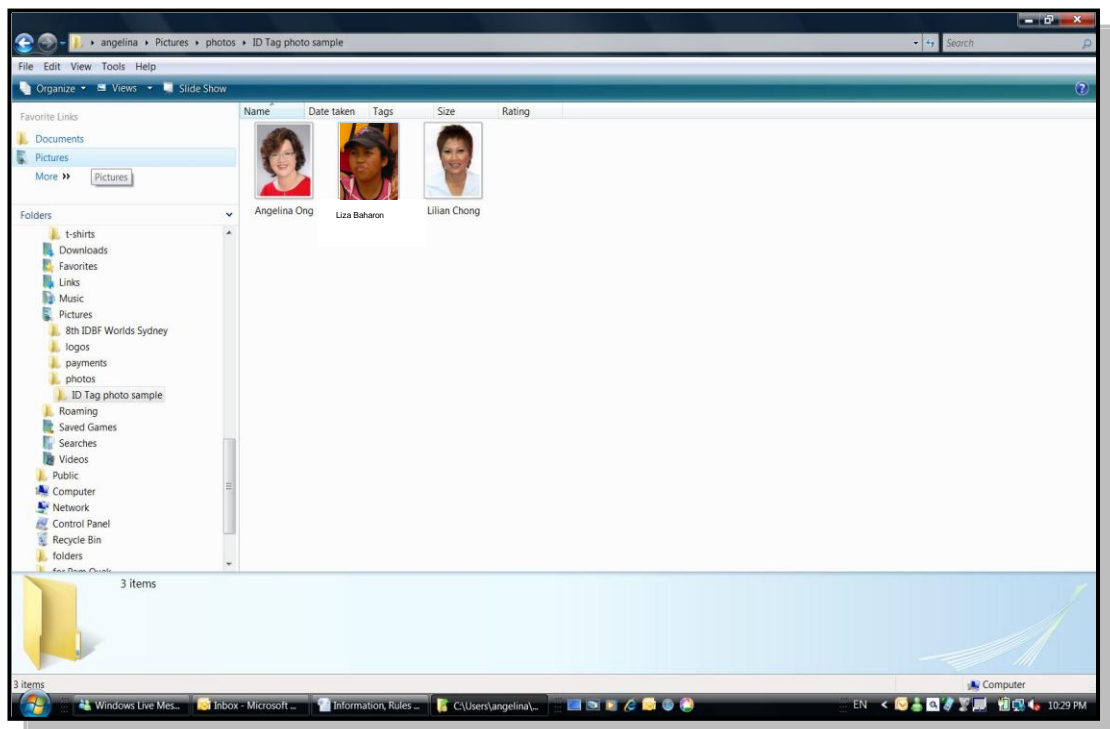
angelina ▸ Pictures ▸ photos ▸ ID Tag photo sample

Search

File Edit View Tools Help

Organize ▾ Views ▾ Slide Show

Favorite Links

Documents

Pictures

More »

Pictures

Folders

t-shirts

Downloads

Favorites

Links

Music

Pictures

8th IDBF Worlds Sydney

logos

payments

photos

ID Tag photo sample

Roaming

Saved Games

Searches

Videos

Public

Computer

Network

Control Panel

Recycle Bin

folders

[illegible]

| Name | Date taken | Tags | Size | Rating |
|---|---|---|---|---|

Angelina Ong

Liza Baharon

Lilian Chong

3 items

3 items

Computer

Windows Live Mes...

Inbox - Microsoft ...

Information, Rules ...

C:\Users\angelina\...

EN

10:29 PM